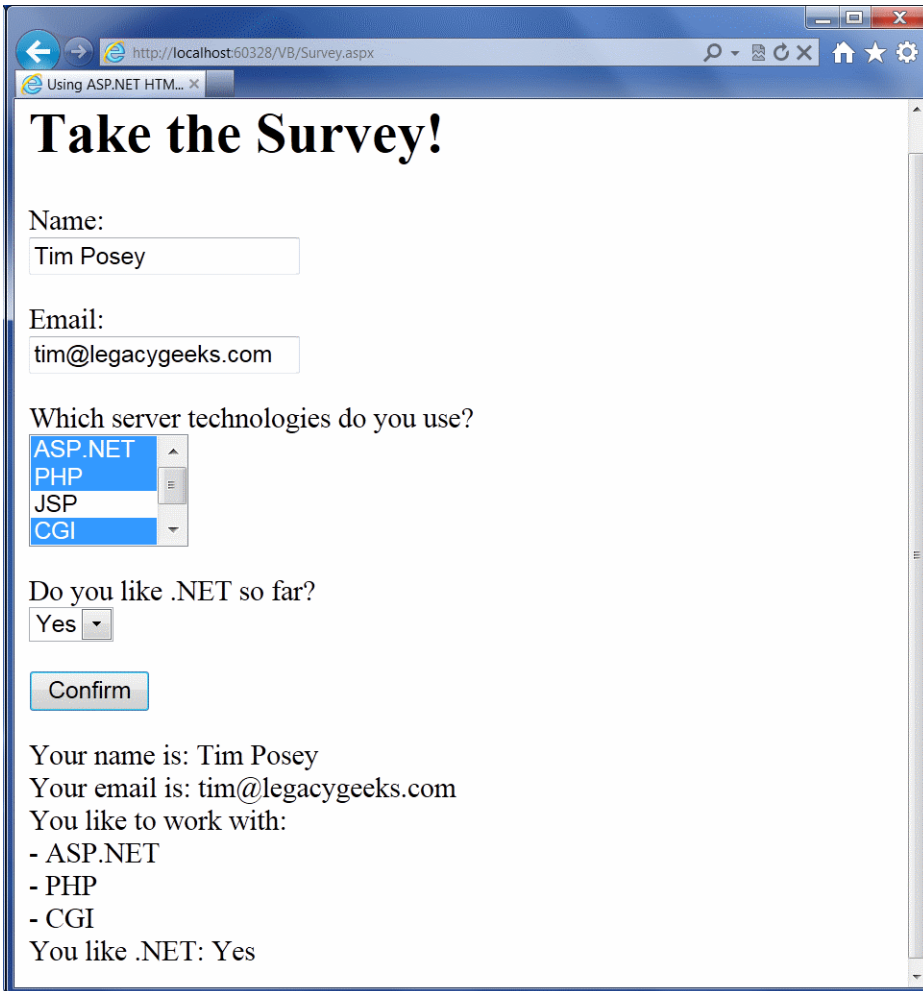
http://localhost:60328/VB/Survey.aspx

Using ASP.NET HTM... ×

# Take the Survey!

Name:
Tim Posey

Email:
tim@legacygeeks.com

Which server technologies do you use?
ASP.NET
PHP
JSP
CGI

Do you like .NET so far?
Yes

Confirm

Your name is: Tim Posey
Your email is: tim@legacygeeks.com
You like to work with:
- ASP.NET
- PHP
- CGI
You like .NET: Yes